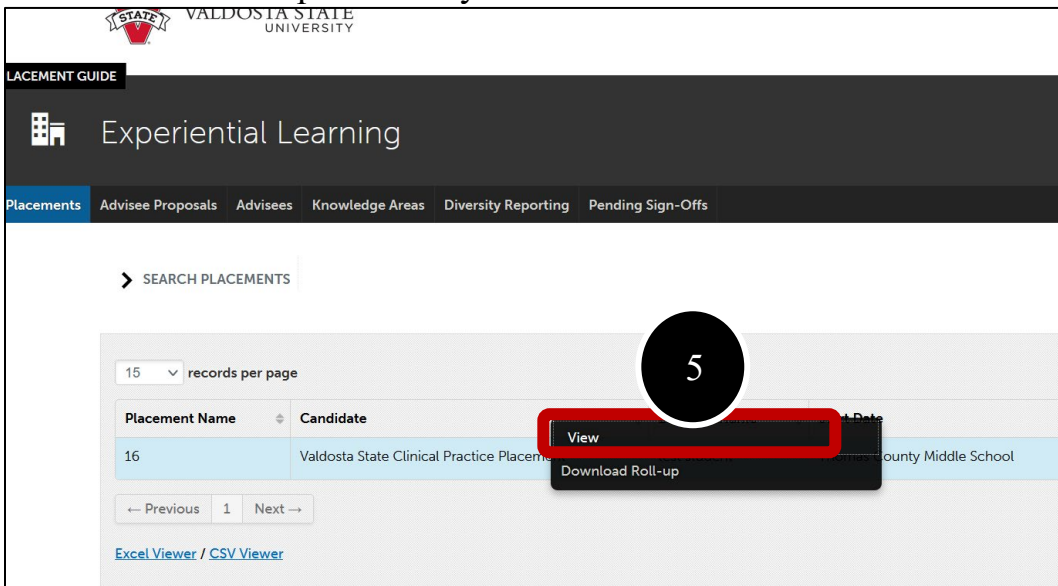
STATE VALDOSTA STATE UNIVERSITY

LACEMENT GUIDE

Experiential Learning

Placements Advisee Proposals Advisees Knowledge Areas Diversity Reporting Pending Sign-Offs

SEARCH PLACEMENTS

15 records per page

5

| Placement Name | Candidate | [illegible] |
|---|---|---|
| 16 | Valdosta State Clinical Practice Placem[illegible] | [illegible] County Middle School |

View
Download Roll-up

← Previous 1 Next →

Excel Viewer / CSV Viewer